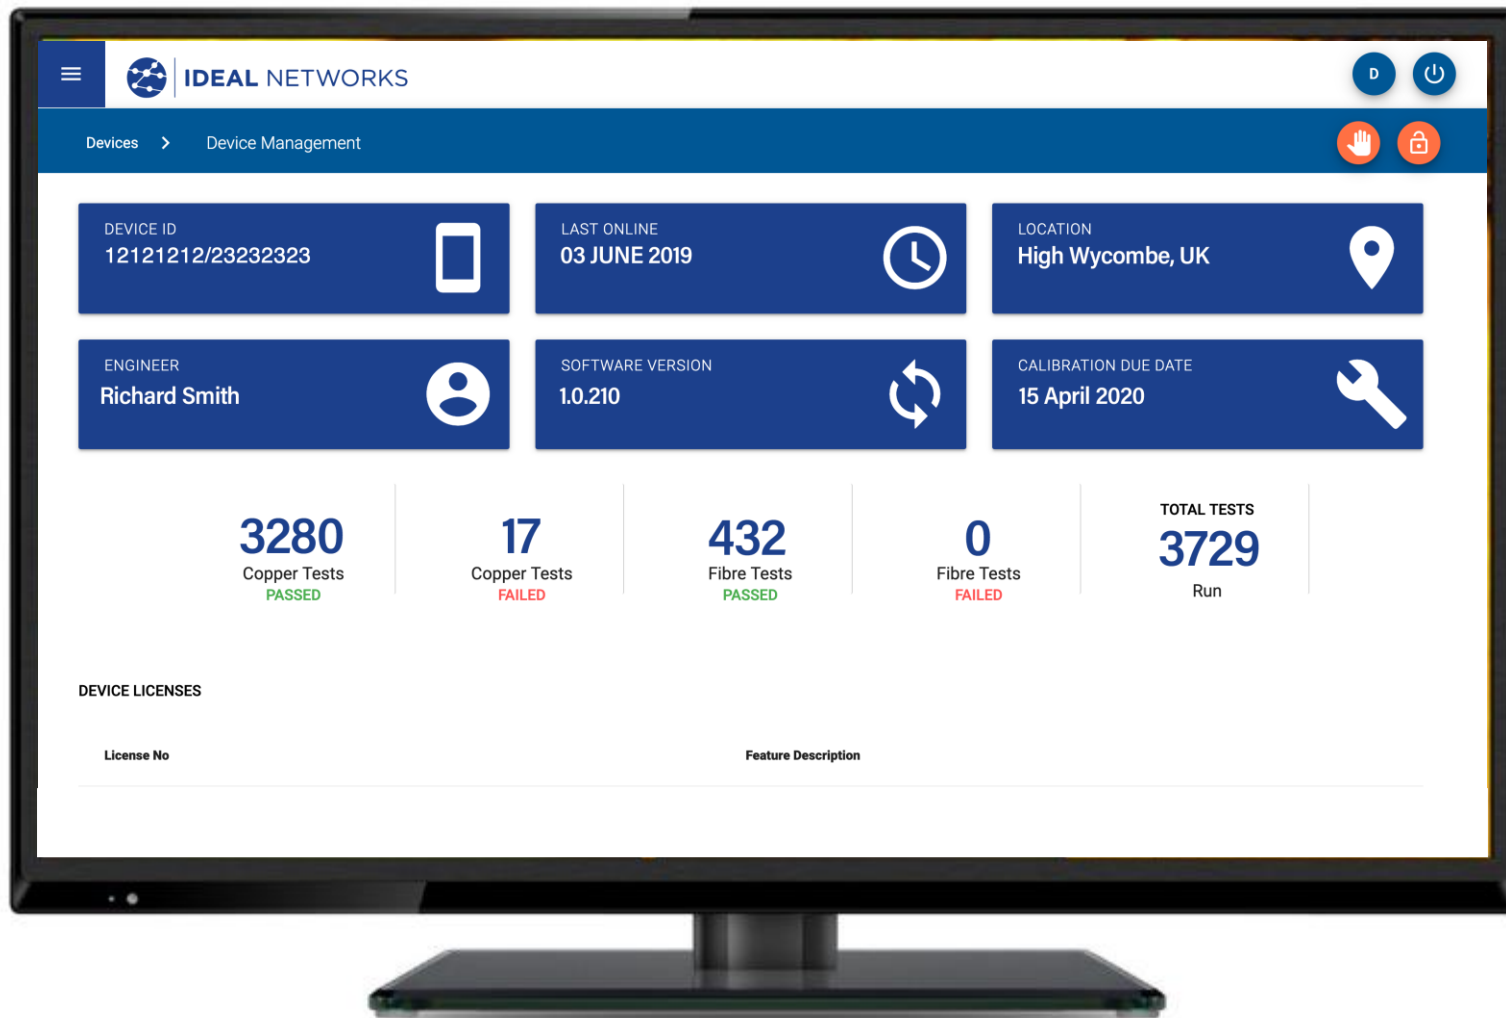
IDEAL NETWORKS

D

Devices > Device Management

DEVICE ID
12121212/23232323

LAST ONLINE
03 JUNE 2019

LOCATION
High Wycombe, UK

ENGINEER
Richard Smith

SOFTWARE VERSION
1.0.210

CALIBRATION DUE DATE
15 April 2020

3280
Copper Tests
PASSED

17
Copper Tests
FAILED

432
Fibre Tests
PASSED

0
Fibre Tests
FAILED

TOTAL TESTS
3729
Run

DEVICE LICENSES

| License No | Feature Description |
|---|---|